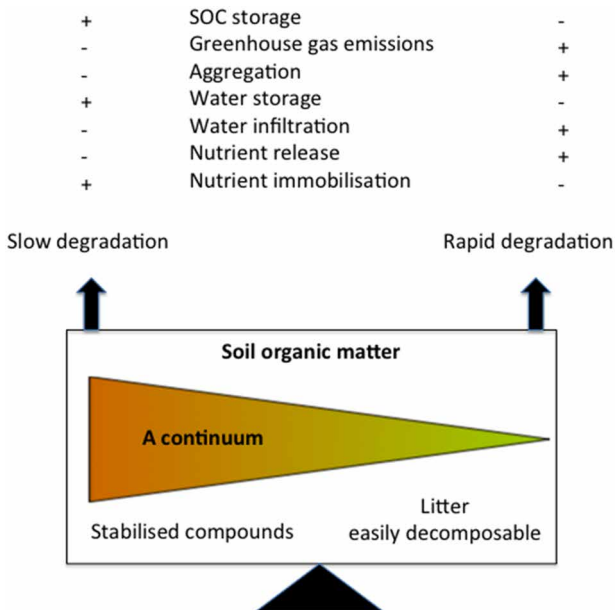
| | | |
|---|---|---|
| + | SOC storage | - |
| - | Greenhouse gas emissions | + |
| - | Aggregation | + |
| + | Water storage | - |
| - | Water infiltration | + |
| - | Nutrient release | + |
| + | Nutrient immobilisation | - |

Slow degradation

Rapid degradation

Soil organic matter

A continuum

Stabilised compounds

Litter easily decomposable